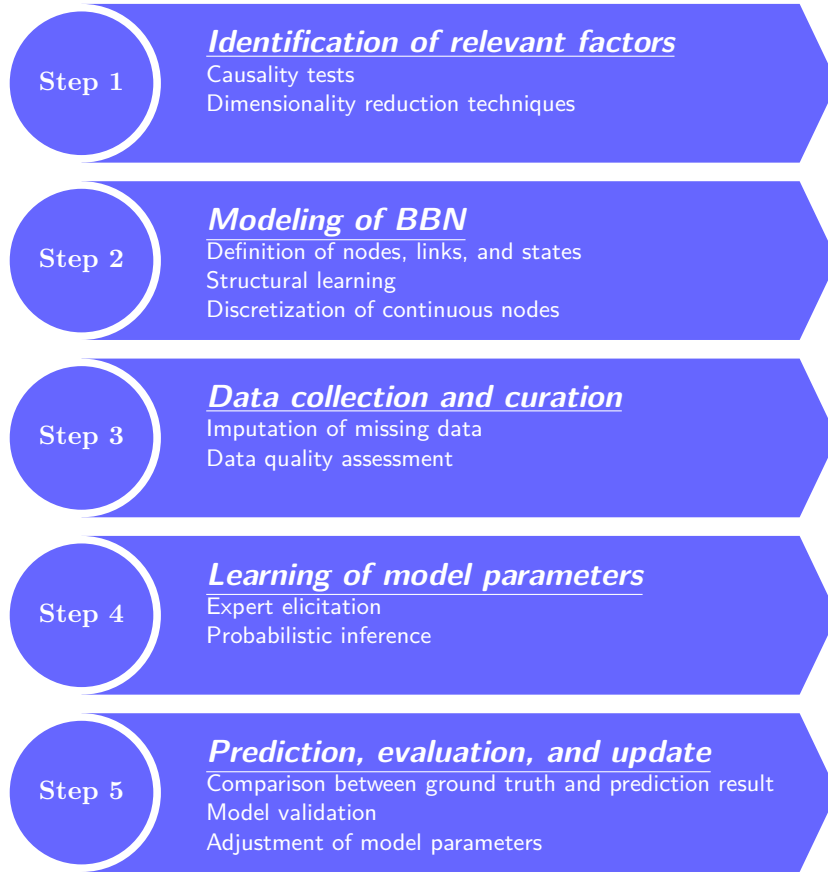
Step 1

Identification of relevant factors
Causality tests
Dimensionality reduction techniques

Step 2

Modeling of BBN
Definition of nodes, links, and states
Structural learning
Discretization of continuous nodes

Step 3

Data collection and curation
Imputation of missing data
Data quality assessment

Step 4

Learning of model parameters
Expert elicitation
Probabilistic inference

Step 5

Prediction, evaluation, and update
Comparison between ground truth and prediction result
Model validation
Adjustment of model parameters